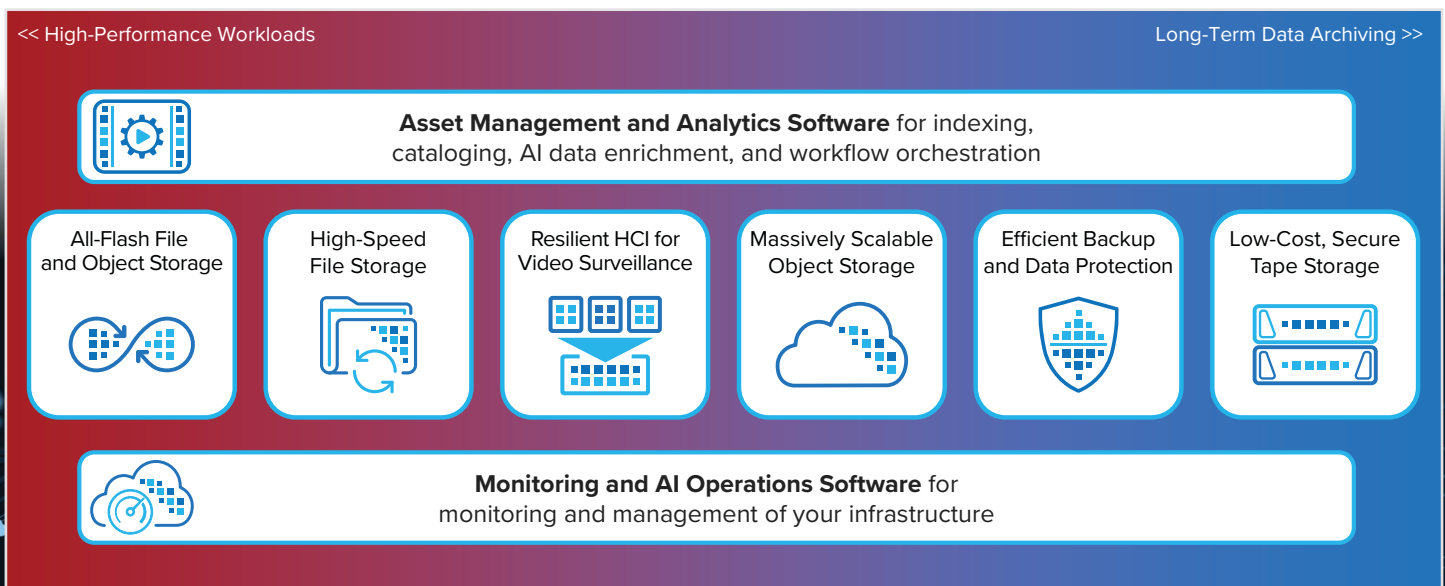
<< High-Performance Workloads

Long-Term Data Archiving >>

**Asset Management and Analytics Software** for indexing, cataloging, AI data enrichment, and workflow orchestration

All-Flash File and Object Storage

High-Speed File Storage

Resilient HCI for Video Surveillance

Massively Scalable Object Storage

Efficient Backup and Data Protection

Low-Cost, Secure Tape Storage

**Monitoring and AI Operations Software** for monitoring and management of your infrastructure